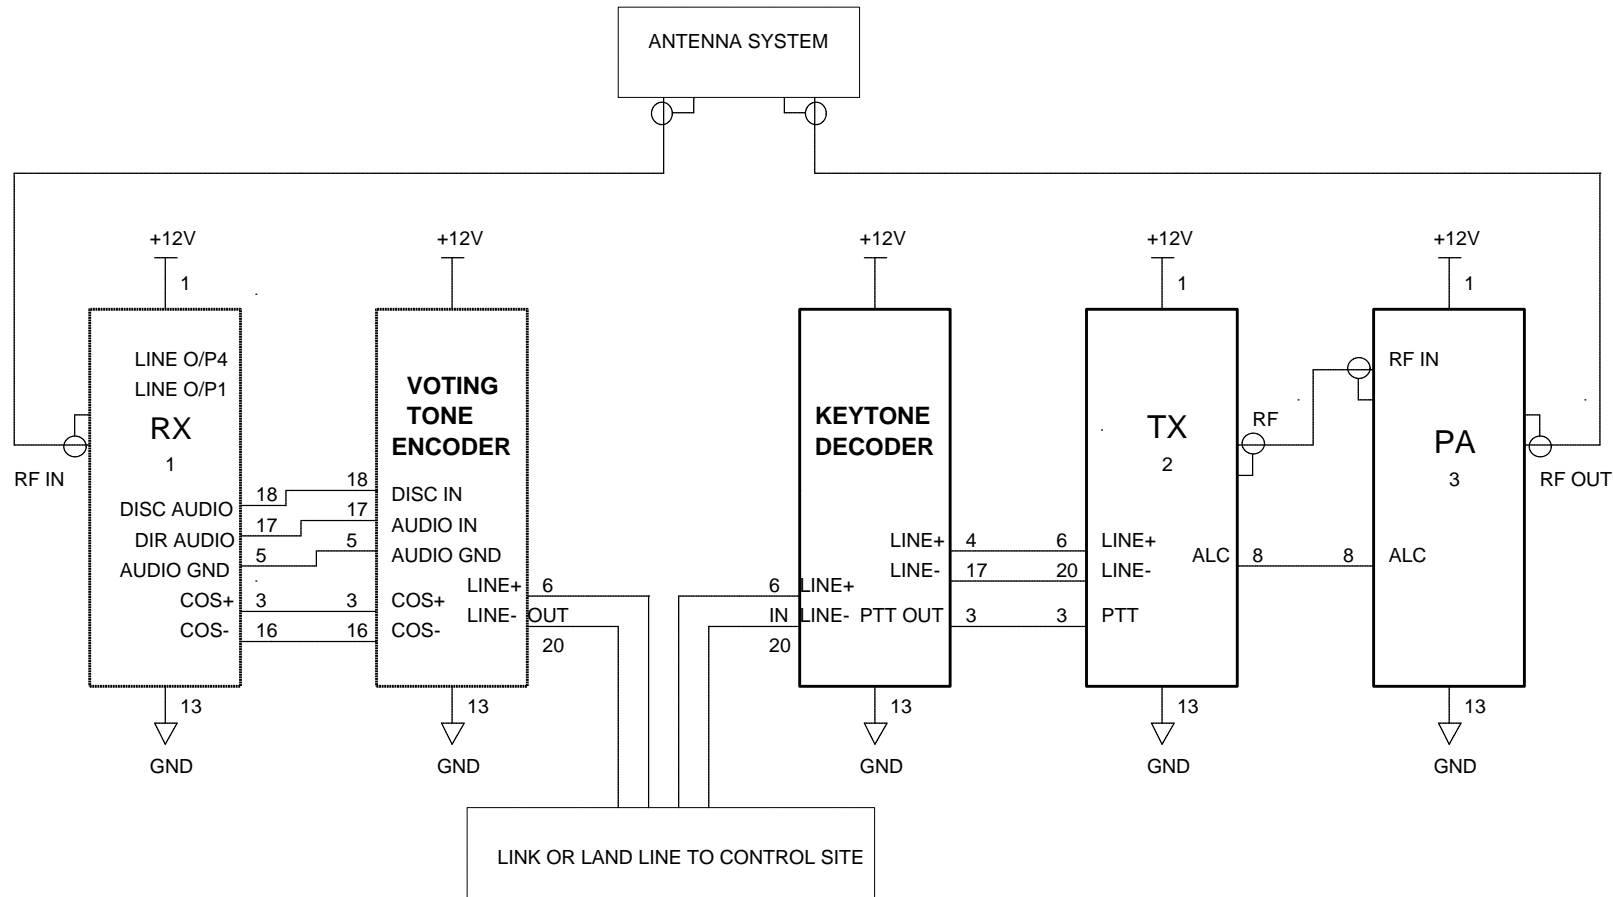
ANTENNA SYSTEM

+12V
1
LINE O/P4
LINE O/P1
RX
1
RF IN
DISC AUDIO 18
DIR AUDIO 17
AUDIO GND 5
COS+ 3
COS- 16
13
GND

+12V
VOTING TONE ENCODER
18 DISC IN
17 AUDIO IN
5 AUDIO GND
3 COS+
16 COS-
LINE+ 6
LINE- OUT
20
13
GND

+12V
KEYTONE DECODER
6 LINE+
IN LINE-
20
LINE+ 4
LINE- 17
PTT OUT 3
13
GND

+12V
1
TX
2
RF
6 LINE+
20 LINE-
3 PTT
ALC 8
13
GND

+12V
1
RF IN
PA
3
8 ALC
RF OUT
13
GND

LINK OR LAND LINE TO CONTROL SITE